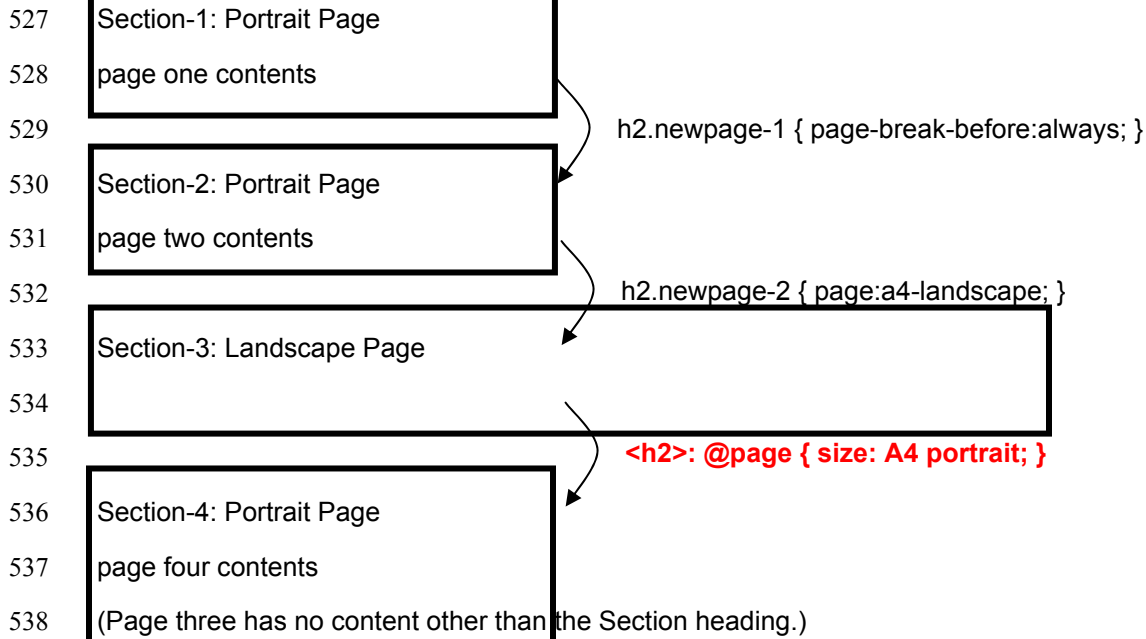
527 Section-1: Portrait Page

528 page one contents

529 h2.newpage-1 { page-break-before:always; }

530 Section-2: Portrait Page

531 page two contents

532 h2.newpage-2 { page:a4-landscape; }

533 Section-3: Landscape Page

534

535 <h2>: @page { size: A4 portrait; }

536 Section-4: Portrait Page

537 page four contents

538 (Page three has no content other than the Section heading.)